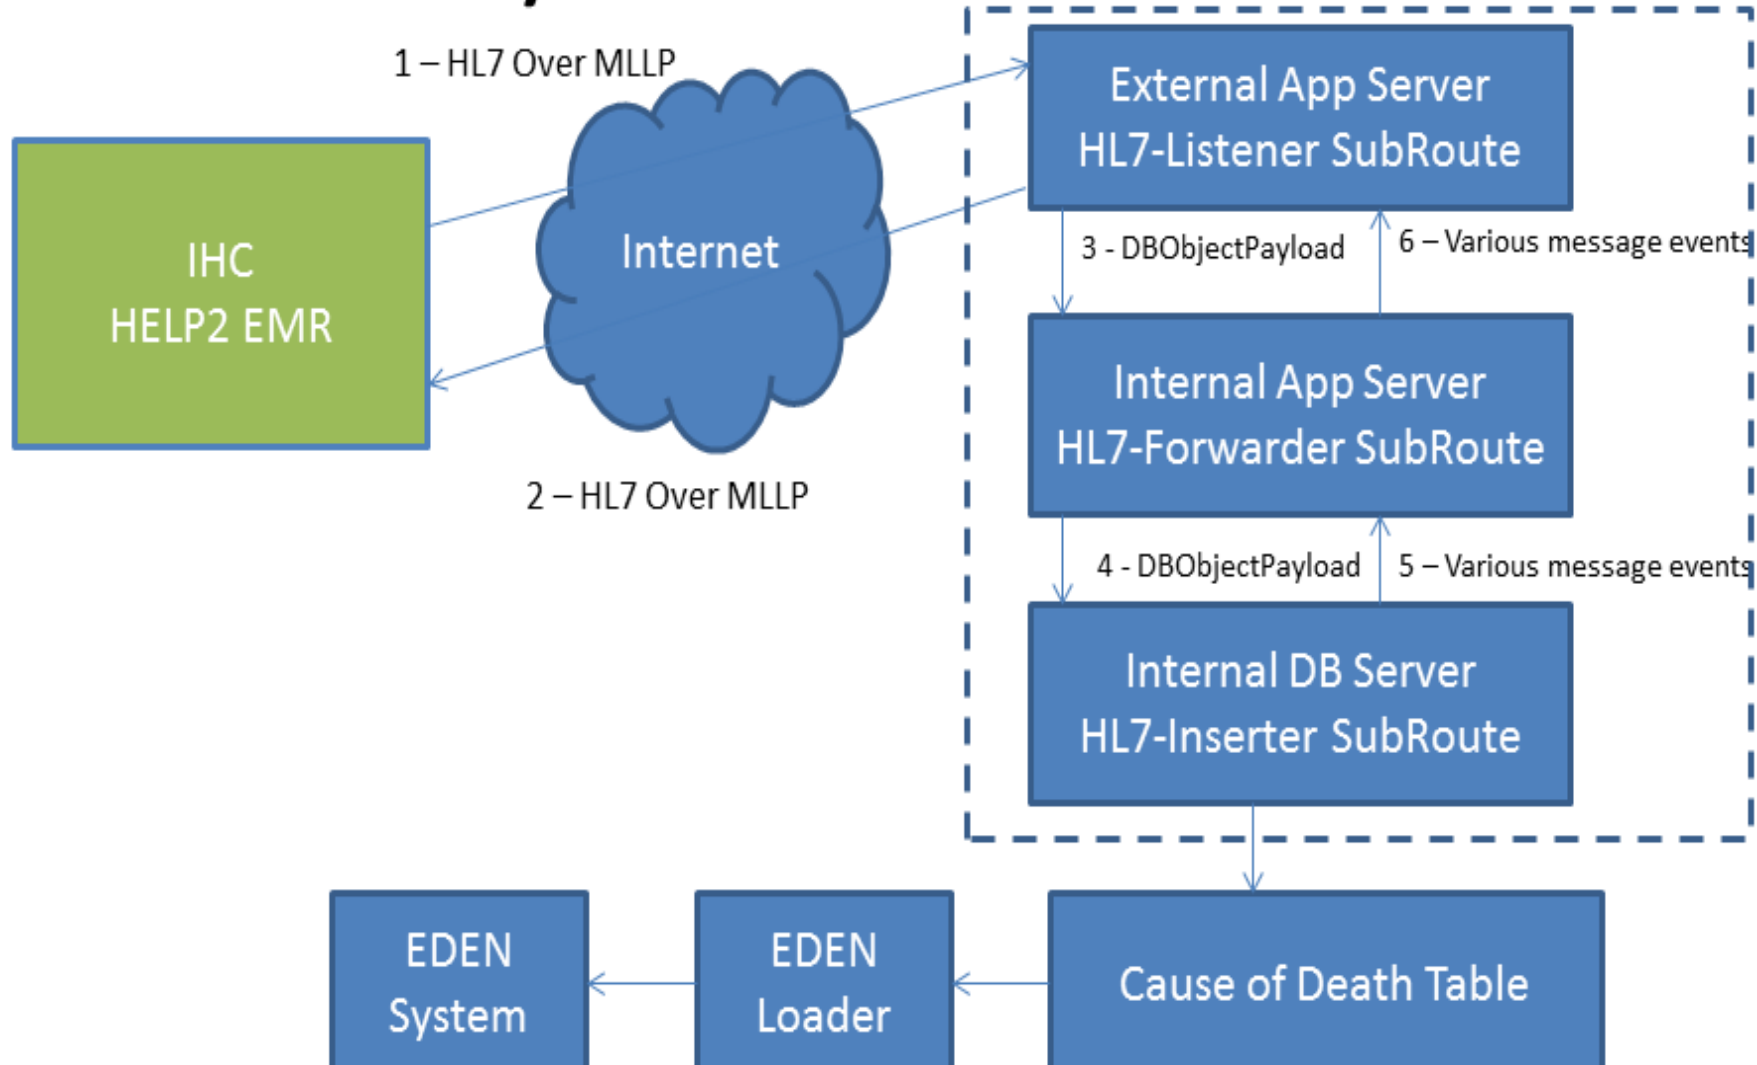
1 – HL7 Over MLLP

IHC
HELP2 EMR

Internet

2 – HL7 Over MLLP

External App Server
HL7-Listener SubRoute

3 - DBObjectPayload

6 – Various message events

Internal App Server
HL7-Forwarder SubRoute

4 - DBObjectPayload

5 – Various message events

Internal DB Server
HL7-Inserter SubRoute

EDEN
System

EDEN
Loader

Cause of Death Table